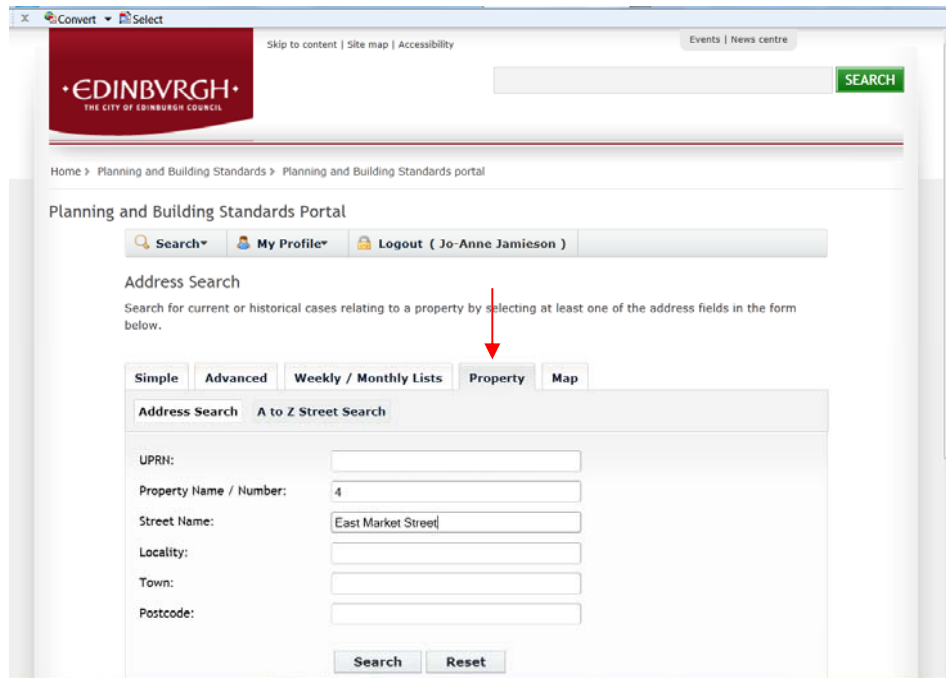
x Convert Select

Skip to content | Site map | Accessibility

Events | News centre

•EDINBVRGH•
THE CITY OF EDINBURGH COUNCIL

SEARCH

Home > Planning and Building Standards > Planning and Building Standards portal

Planning and Building Standards Portal

Search My Profile Logout ( Jo-Anne Jamieson )

Address Search

Search for current or historical cases relating to a property by selecting at least one of the address fields in the form below.

Simple | Advanced | Weekly / Monthly Lists | Property | Map

Address Search | A to Z Street Search

UPRN:

Property Name / Number: 4

Street Name: East Market Street

Locality:

Town:

Postcode:

Search Reset